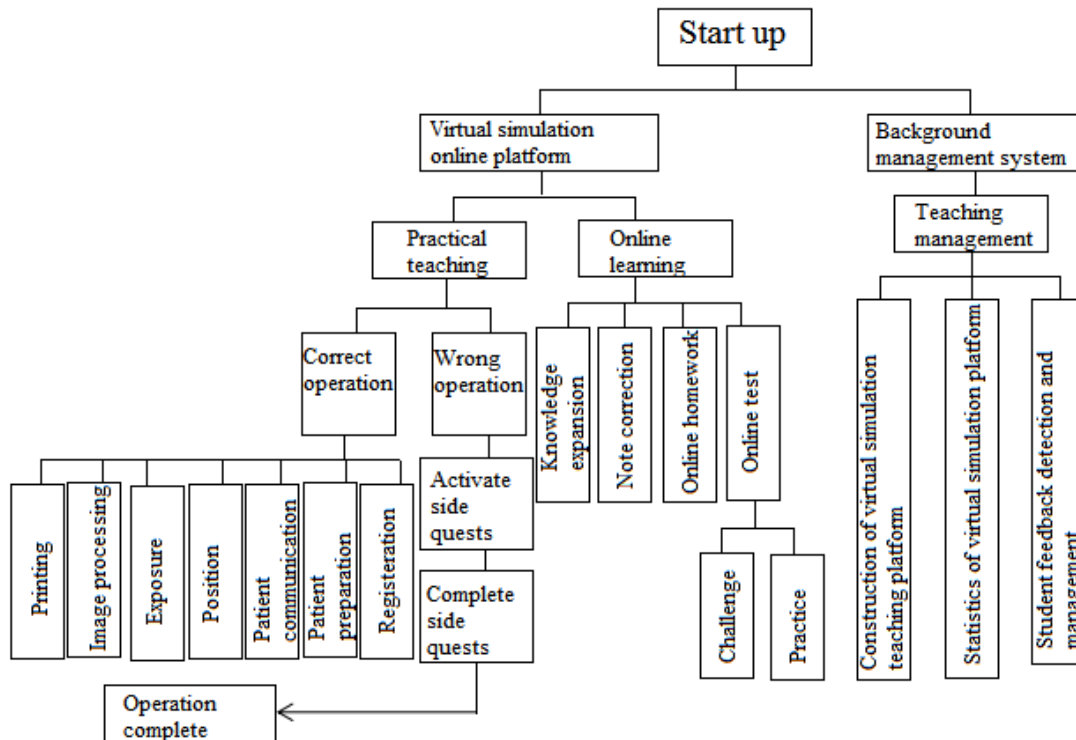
Start up

Virtual simulation online platform

Background management system

Teaching management

Practical teaching

Online learning

Correct operation

Wrong operation

Knowledge expansion

Note correction

Online homework

Online test

Construction of virtual simulation teaching platform

Statistics of virtual simulation platform

Student feedback detection and management

Printing

Image processing

Exposure

Position

Patient communication

Patient preparation

Registeration

Activate side quests

Complete side quests

Challenge

Practice

Operation complete